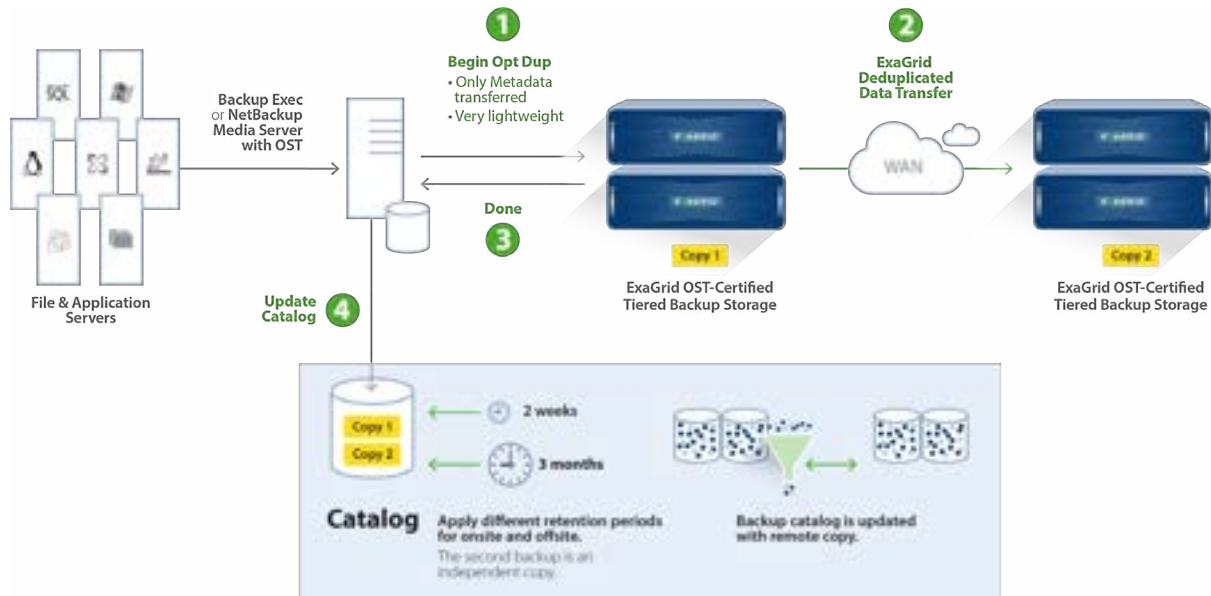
SQL

File & Application Servers

Backup Exec or NetBackup Media Server with OST

1

Begin Opt Dup
• Only Metadata transferred
• Very lightweight

Done

3

2

ExaGrid Deduplicated Data Transfer

WAN

Copy 1

ExaGrid OST-Certified Tiered Backup Storage

Copy 2

ExaGrid OST-Certified Tiered Backup Storage

Update Catalog

4

Copy 1

Copy 2

2 weeks

3 months

Catalog

Apply different retention periods for onsite and offsite.

The second backup is an independent copy.

Backup catalog is updated with remote copy.